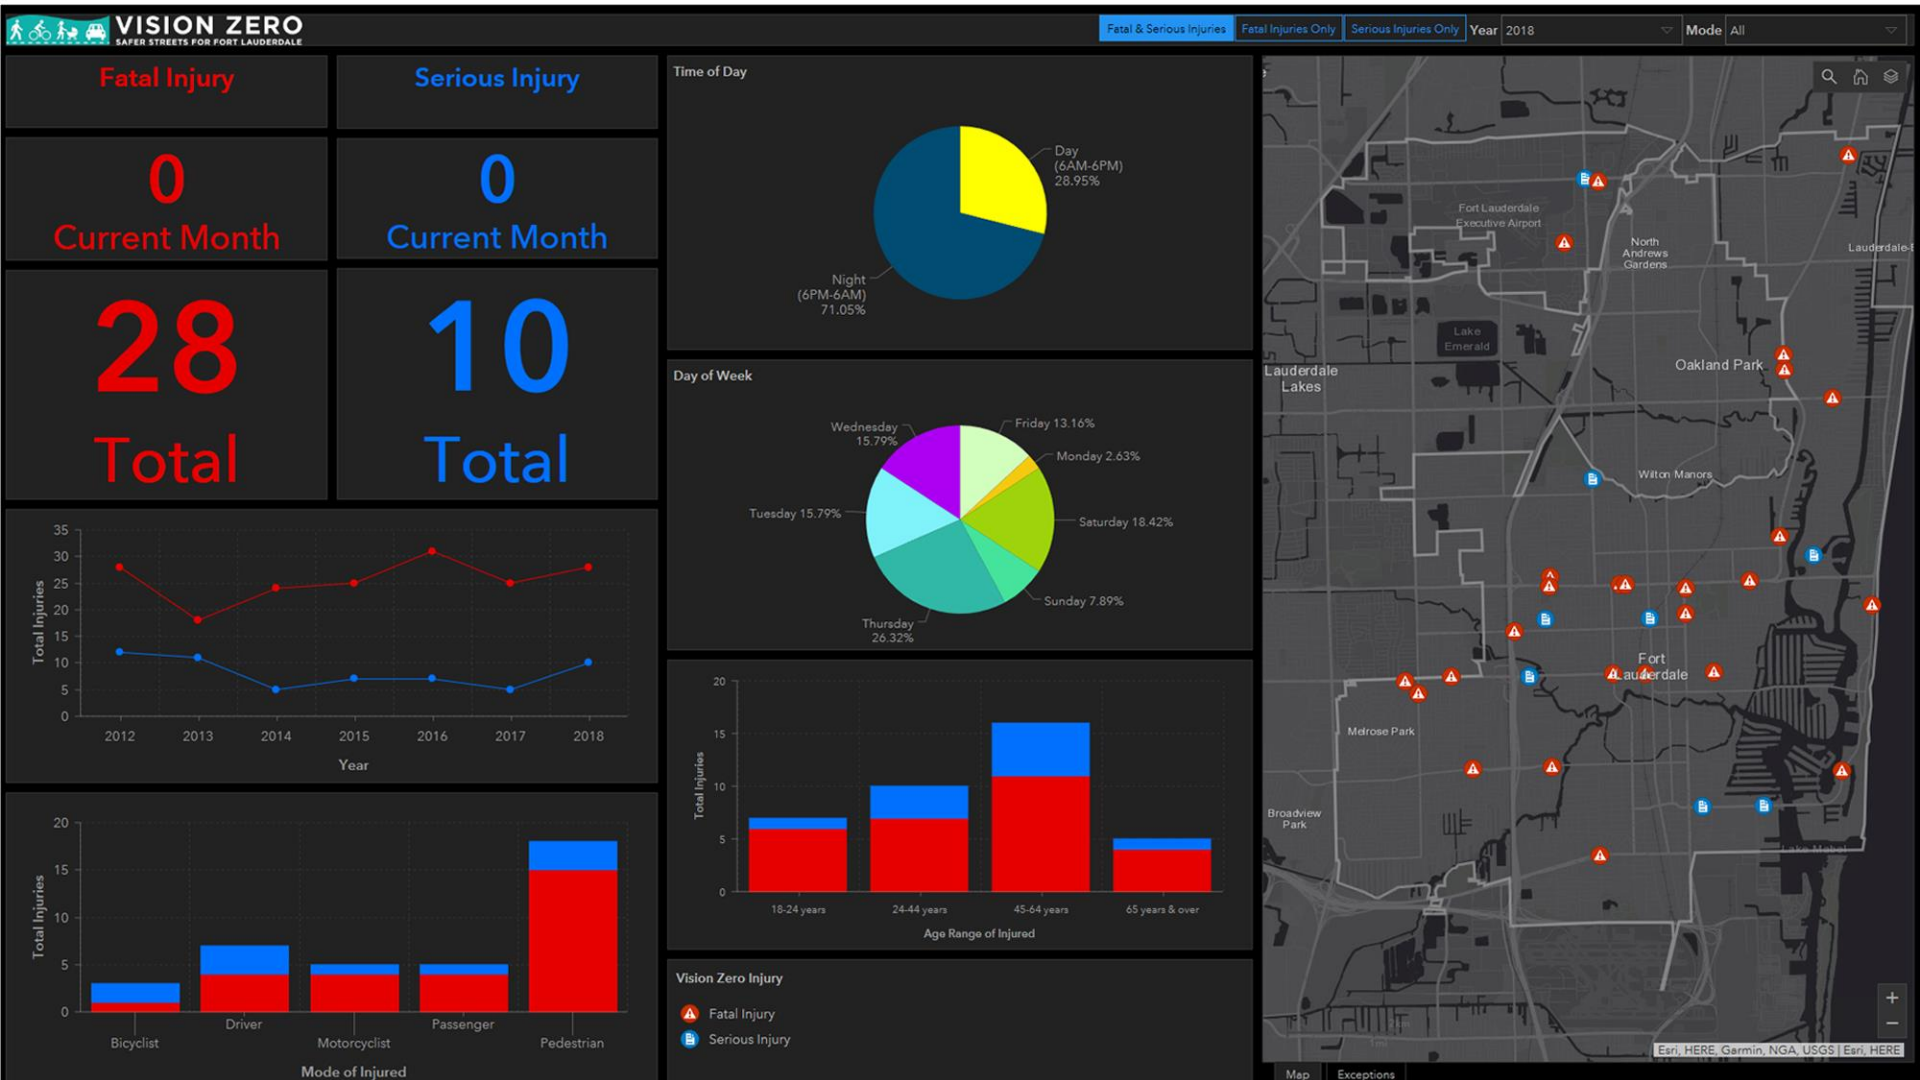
VISION ZERO
SAFER STREETS FOR FORT LAUDERDALE

Fatal & Serious Injuries | Fatal Injuries Only | Serious Injuries Only | Year 2018 | Mode All

Fatal Injury
0
Current Month
28
Total

Serious Injury
0
Current Month
10
Total

Total Injuries
35
30
25
20
15
10
5
0
2012 2013 2014 2015 2016 2017 2018
Year

Total Injuries
20
15
10
5
0
Bicyclist Driver Motorcyclist Passenger Pedestrian
Mode of Injured

Time of Day
Day (6AM-6PM) 28.95%
Night (6PM-6AM) 71.05%

Day of Week
Friday 13.16%
Monday 2.63%
Saturday 18.42%
Sunday 7.89%
Thursday 26.32%
Tuesday 15.79%
Wednesday 15.79%

Total Injuries
20
15
10
5
0
18-24 years 24-44 years 45-64 years 65 years & over
Age Range of Injured

Vision Zero Injury
Fatal Injury
Serious Injury

Fort Lauderdale Executive Airport
North Andrews Gardens
Lauderdale-
Lake Emerald
Lauderdale Lakes
Oakland Park
Wilton Manors
Fort Lauderdale
Melrose Park
Broadview Park
Lake Mabel
Esri, HERE, Garmin, NGA, USGS | Esri, HERE
Map
Exceptions